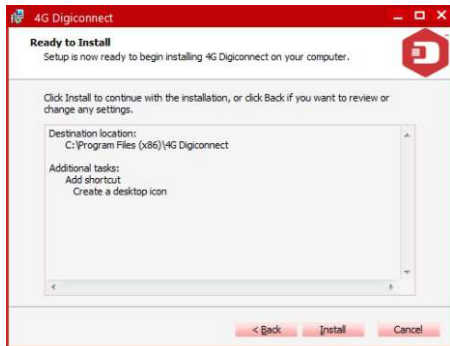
4G Digiconnect

Ready to Install
Setup is now ready to begin installing 4G Digiconnect on your computer.

Click Install to continue with the installation, or click Back if you want to review or change any settings.

Destination location:
C:\Program Files (x86)\4G Digiconnect

Additional tasks:
Add shortcut
Create a desktop icon

< Back
Install
Cancel